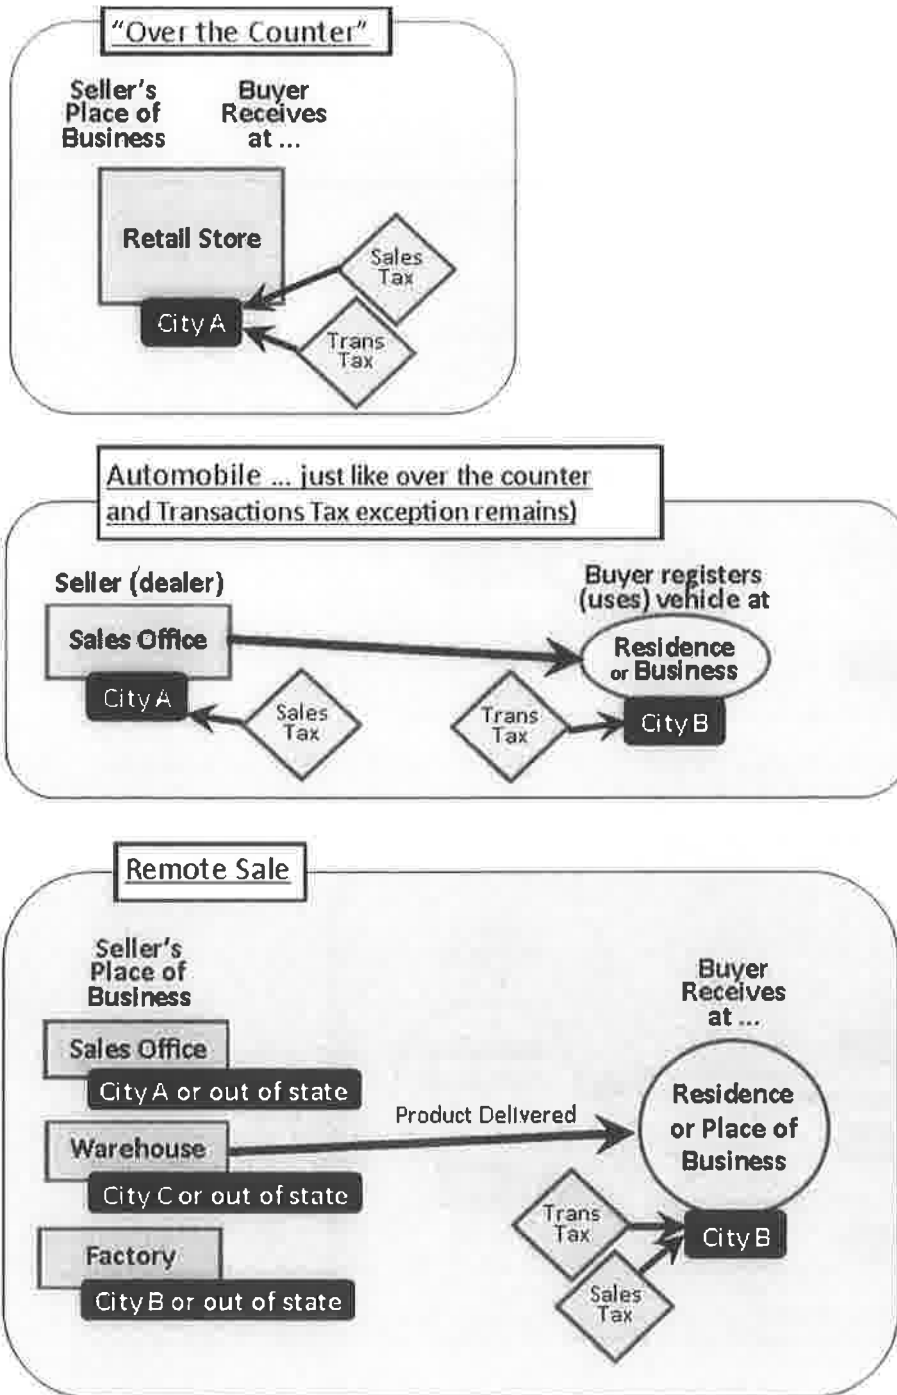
"Over the Counter"

Seller's Place of Business

Buyer Receives at ...

Retail Store

Sales Tax

City A

Trans Tax

Automobile ... just like over the counter and Transactions Tax exception remains)

Seller (dealer)

Buyer registers (uses) vehicle at

Sales Office

Residence or Business

City A

Sales Tax

Trans Tax

City B

Remote Sale

Seller's Place of Business

Buyer Receives at ...

Sales Office

City A or out of state

Product Delivered

Residence or Place of Business

Warehouse

City C or out of state

Trans Tax

City B

Factory

Sales Tax

City B or out of state